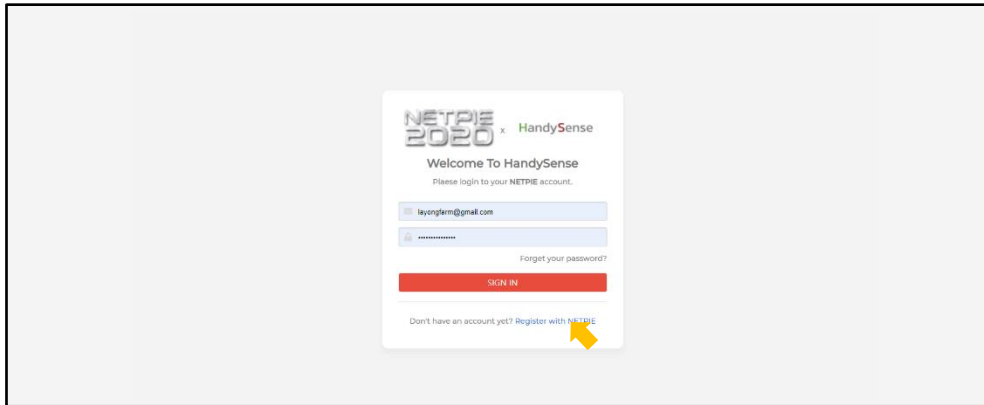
NETPIE 2020 x HandySense

Welcome To HandySense

Plaese login to your NETPIE account.

layongfarm@gmail.com

••••••••••••••

Forget your password?

SIGN IN

Don't have an account yet? Register with NETPIE